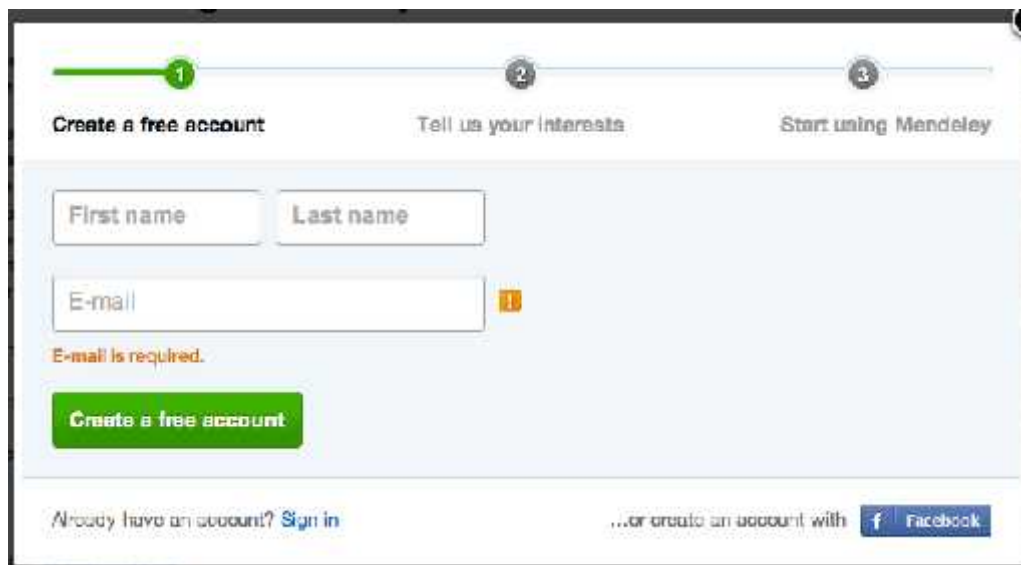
1
Create a free account

2
Tell us your interests

3
Start using Mendeley

First name
Last name

E-mail
!
E-mail is required.

Create a free account

Already have an account? Sign in

...or create an account with f Facebook